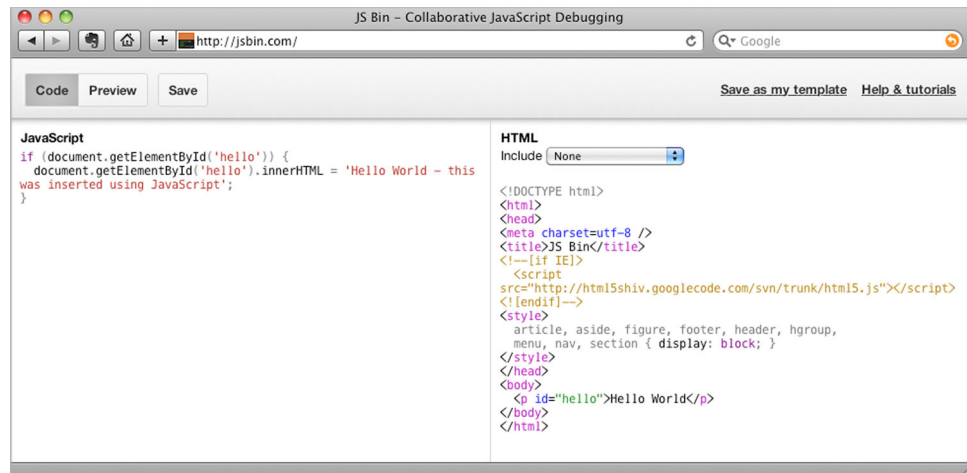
JS Bin – Collaborative JavaScript Debugging

http://jsbin.com/

Google

Code Preview Save

Save as my template Help & tutorials

JavaScript

```
if (document.getElementById('hello')) {
  document.getElementById('hello').innerHTML = 'Hello World - this was inserted using JavaScript';
}
```

HTML

Include None

```
<!DOCTYPE html>
<html>
<head>
<meta charset=utf-8 />
<title>JS Bin</title>
<!--[if IE]>
  <script src="http://html5shiv.googlecode.com/svn/trunk/html5.js"></script>
<![endif]-->
<style>
  article, aside, figure, footer, header, hgroup,
  menu, nav, section { display: block; }
</style>
</head>
<body>
  <p id="hello">Hello World</p>
</body>
</html>
```